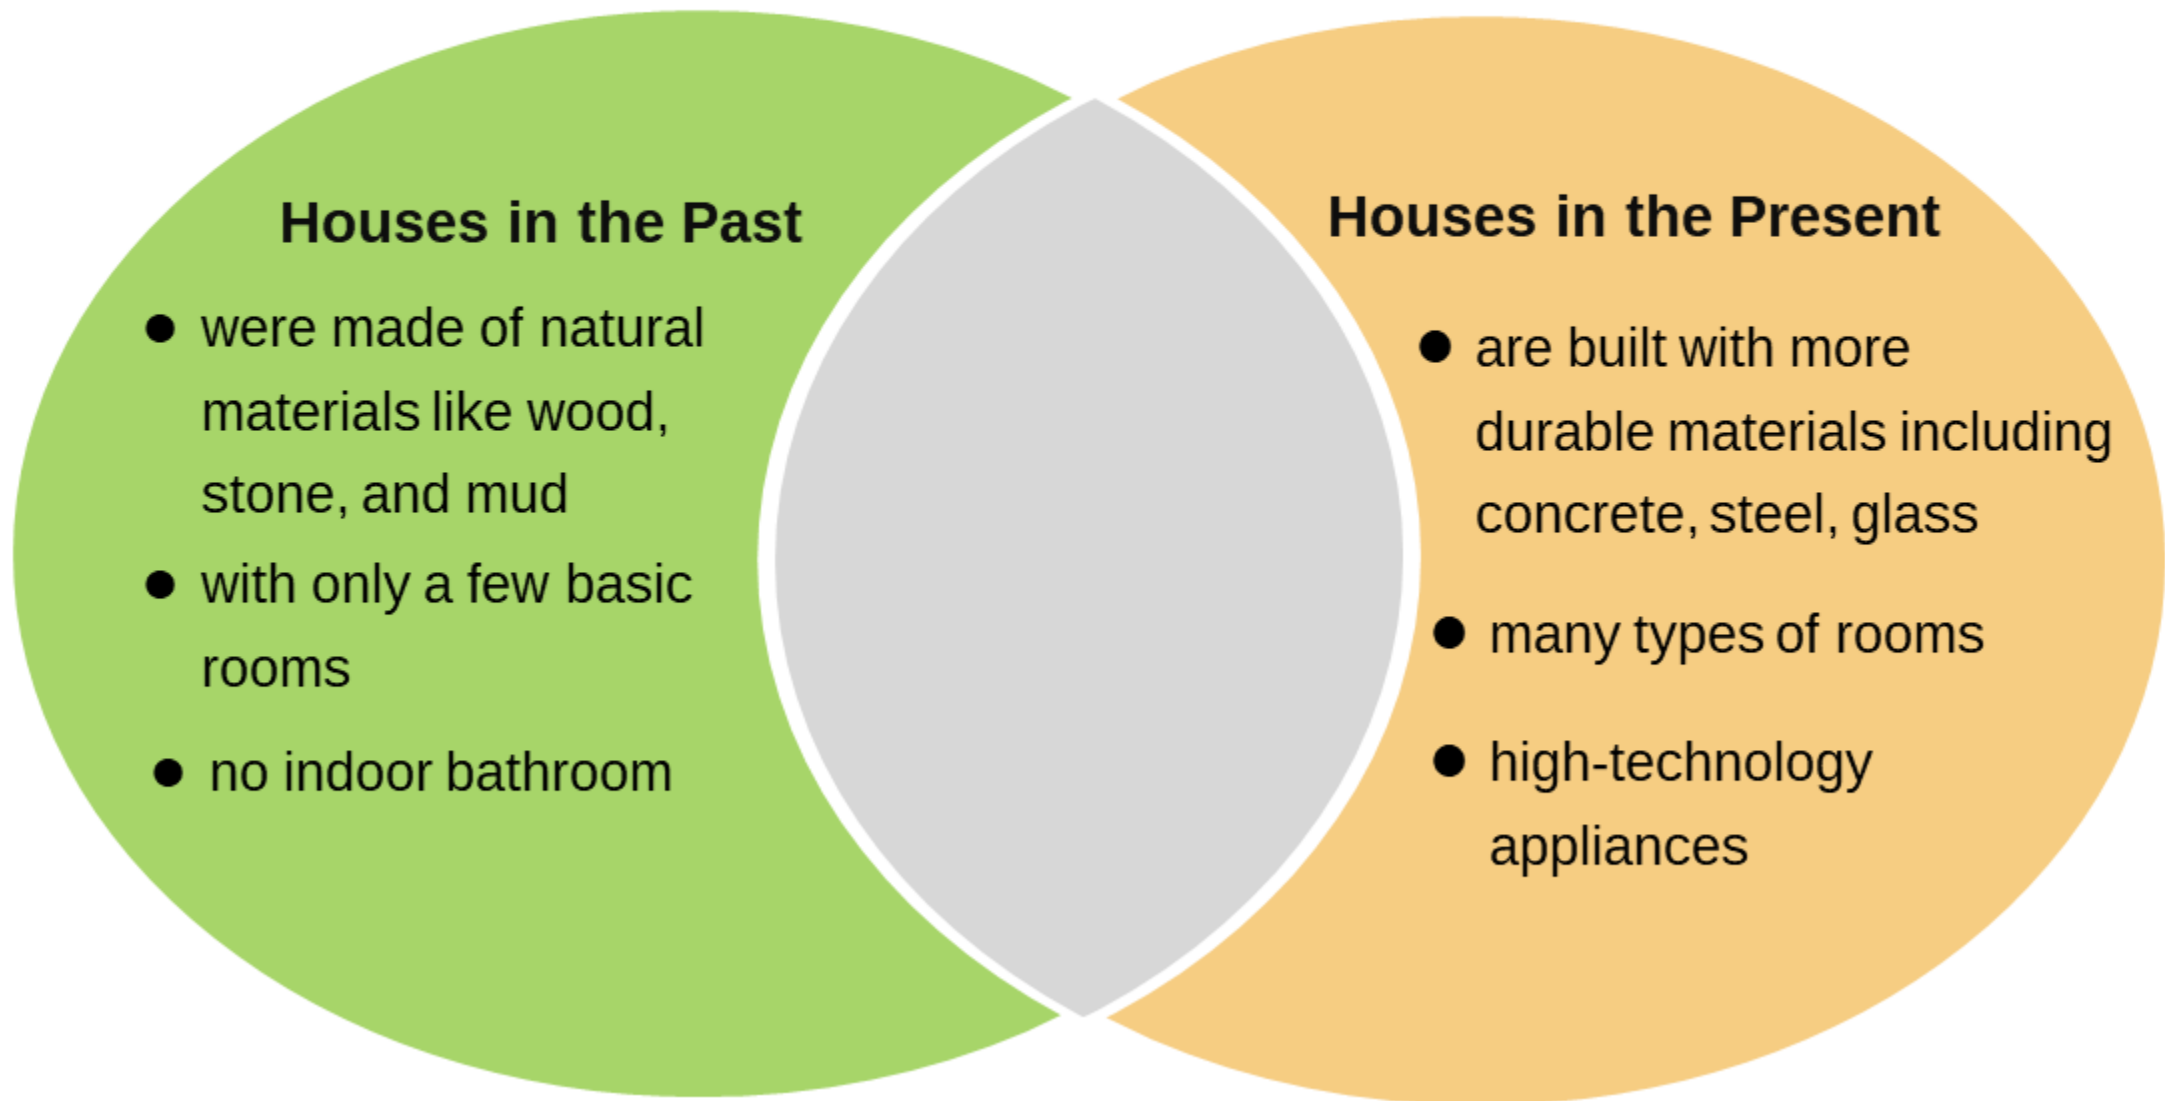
**Houses in the Past**

- were made of natural materials like wood, stone, and mud
- with only a few basic rooms
- no indoor bathroom

**Houses in the Present**

- are built with more durable materials including concrete, steel, glass
- many types of rooms
- high-technology appliances